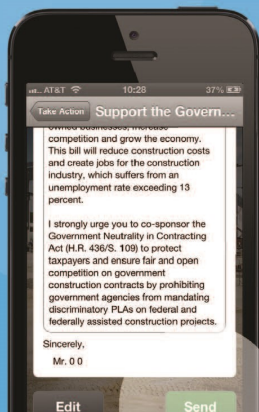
AT&T 10:28 37%

Take Action Support the Govern...

owned businesses, increase competition and grow the economy. This bill will reduce construction costs and create jobs for the construction industry, which suffers from an unemployment rate exceeding 13 percent.

I strongly urge you to co-sponsor the Government Neutrality in Contracting Act (H.R. 436/S. 109) to protect taxpayers and ensure fair and open competition on government construction contracts by prohibiting government agencies from mandating discriminatory PLAs on federal and federally assisted construction projects.

Sincerely,

Mr. 0 0

Edit

Send